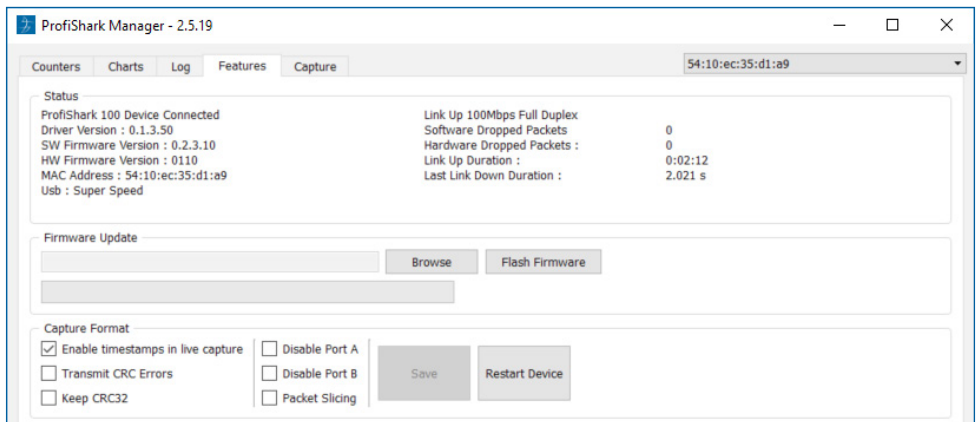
ProfiShark Manager - 2.5.19

Counters Charts Log Features Capture

54:10:ec:35:d1:a9

Status

ProfiShark 100 Device Connected
Driver Version : 0.1.3.50
SW Firmware Version : 0.2.3.10
HW Firmware Version : 0110
MAC Address : 54:10:ec:35:d1:a9
Usb : Super Speed

Link Up 100Mbps Full Duplex
Software Dropped Packets 0
Hardware Dropped Packets : 0
Link Up Duration : 0:02:12
Last Link Down Duration : 2.021 s

Firmware Update

Browse

Flash Firmware

Capture Format

Enable timestamps in live capture
Transmit CRC Errors
Keep CRC32

Disable Port A
Disable Port B
Packet Slicing

Save

Restart Device